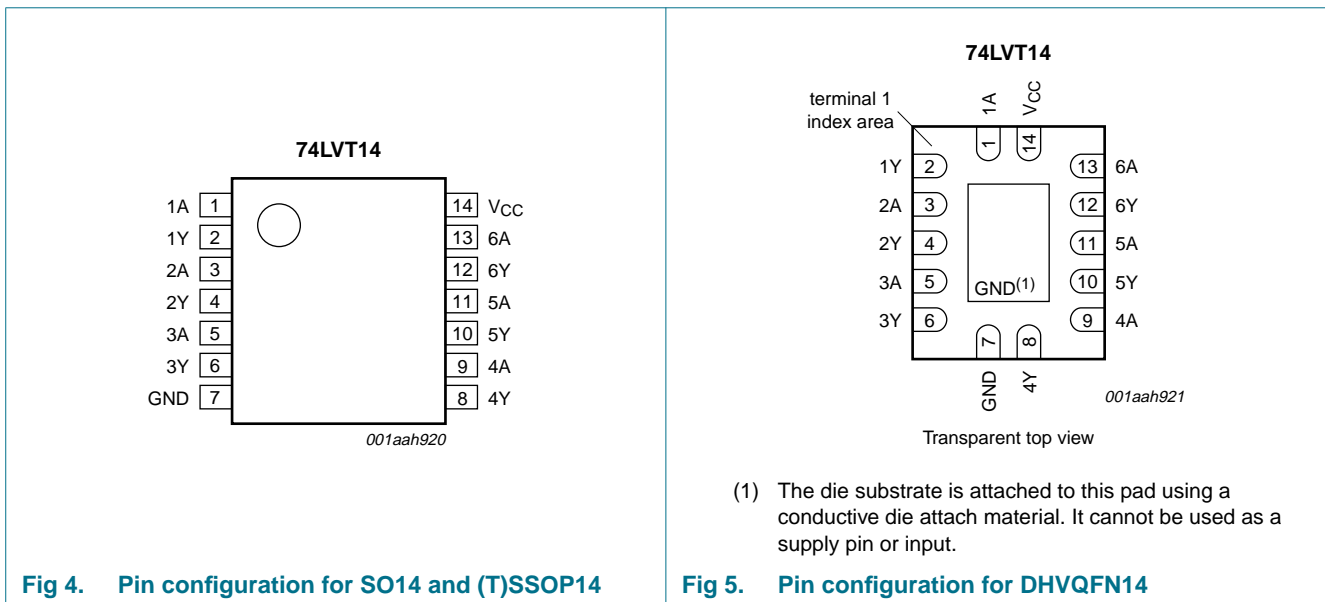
74LVT14

| | | | |
|---|---|---|---|
| 1A | 1 | 14 | $V_{CC}$ |
| 1Y | 2 | 13 | 6A |
| 2A | 3 | 12 | 6Y |
| 2Y | 4 | 11 | 5A |
| 3A | 5 | 10 | 5Y |
| 3Y | 6 | 9 | 4A |
| GND | 7 | 8 | 4Y |

001aah920

Fig 4. Pin configuration for SO14 and (T)SSOP14

74LVT14

terminal 1 index area

1A 1

$V_{CC}$ 14

| | | | |
|---|---|---|---|
| 1Y | 2 | 13 | 6A |
| 2A | 3 | 12 | 6Y |
| 2Y | 4 | 11 | 5A |
| 3A | 5 | 10 | 5Y |
| 3Y | 6 | 9 | 4A |

$GND^{(1)}$

7 GND

8 4Y

001aah921

Transparent top view

(1) The die substrate is attached to this pad using a conductive die attach material. It cannot be used as a supply pin or input.

Fig 5. Pin configuration for DHVQFN14